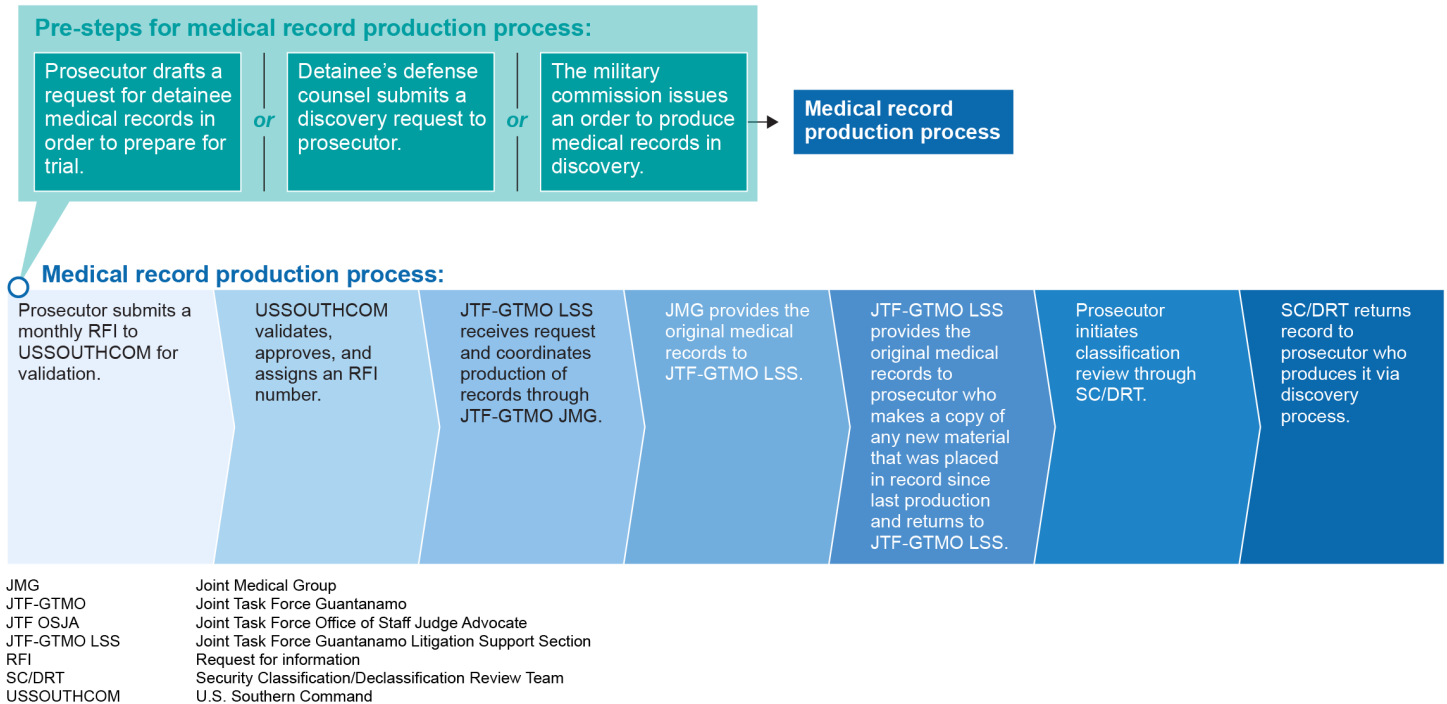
Pre-steps for medical record production process:

Prosecutor drafts a request for detainee medical records in order to prepare for trial.

or

Detainee's defense counsel submits a discovery request to prosecutor.

or

The military commission issues an order to produce medical records in discovery.

Medical record production process

Medical record production process:

Prosecutor submits a monthly RFI to USSOUTHCOM for validation.

USSOUTHCOM validates, approves, and assigns an RFI number.

JTF-GTMO LSS receives request and coordinates production of records through JTF-GTMO JMG.

JMG provides the original medical records to JTF-GTMO LSS.

JTF-GTMO LSS provides the original medical records to prosecutor who makes a copy of any new material that was placed in record since last production and returns to JTF-GTMO LSS.

Prosecutor initiates classification review through SC/DRT.

SC/DRT returns record to prosecutor who produces it via discovery process.

| | |
|---|---|
| JMG | Joint Medical Group |
| JTF-GTMO | Joint Task Force Guantanamo |
| JTF OSJA | Joint Task Force Office of Staff Judge Advocate |
| JTF-GTMO LSS | Joint Task Force Guantanamo Litigation Support Section |
| RFI | Request for information |
| SC/DRT | Security Classification/Declassification Review Team |
| USSOUTHCOM | U.S. Southern Command |